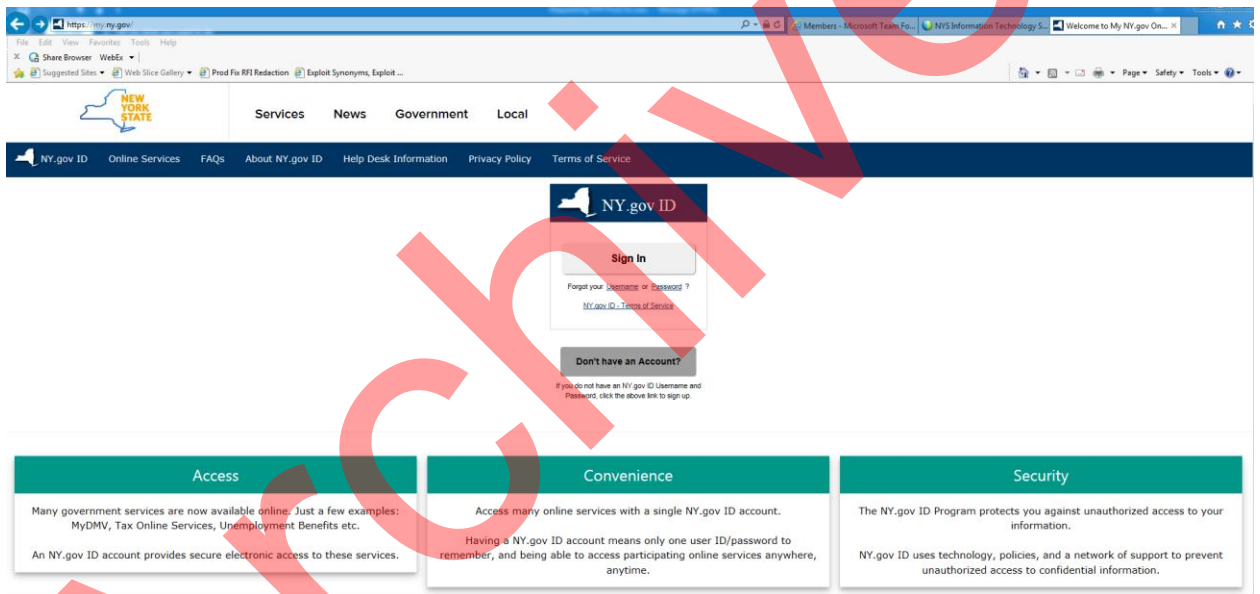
https://my.ny.gov/

Members - Microsoft Teams Fo... NYS Information Technology S... Welcome to My NY.gov On...

File Edit View Favorites Tools Help

Share Browser WebEx

Suggested Sites Web Slice Gallery Prod Fix RFI Redaction Exploit Synonyms, Exploit ...

Page Safety Tools

NEW YORK STATE

Services News Government Local

NY.gov ID Online Services FAQs About NY.gov ID Help Desk Information Privacy Policy Terms of Service

NY.gov ID

Sign In

Forgot your Username or Password ?

NY.gov ID - Terms of Service

Don't have an Account?

If you do not have an NY.gov ID Username and Password, click the above link to sign up.

Access

Many government services are now available online. Just a few examples: MyDMV, Tax Online Services, Unemployment Benefits etc.

An NY.gov ID account provides secure electronic access to these services.

Convenience

Access many online services with a single NY.gov ID account.

Having a NY.gov ID account means only one user ID/password to remember, and being able to access participating online services anywhere, anytime.

Security

The NY.gov ID Program protects you against unauthorized access to your information.

NY.gov ID uses technology, policies, and a network of support to prevent unauthorized access to confidential information.

Archive